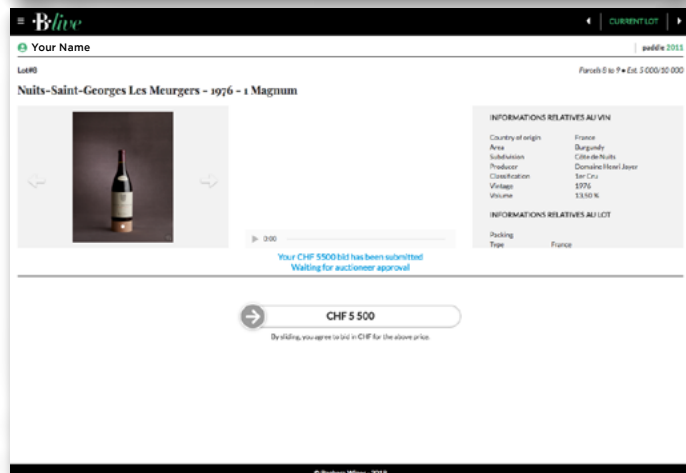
≡ ·B·live

CURRENT LOT

Your Name

paddle 2011

Lot#8

Parcels 5 to 9 • Est. 5 000/10 000

Nuits-Saint-Georges Les Meurgers - 1976 - 1 Magnum

0:00

INFORMATIONS RELATIVES AU VIN

| | |
|---|---|
| Country of origin | France |
| Area | Burgundy |
| Subdivision | Côte de Nuits |
| Producer | Domaine Henri Jayer |
| Classification | 1er Cru |
| Vintage | 1976 |
| Volume | 13,50 % |

INFORMATIONS RELATIVES AU LOT

| | |
|---|---|
| Packing | |
| Type | France |

Your CHF 5500 bid has been submitted
Waiting for auctioneer aproval

CHF 5 500

By sliding, you agree to bid in CHF for the above price.

© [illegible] Wines - 2018